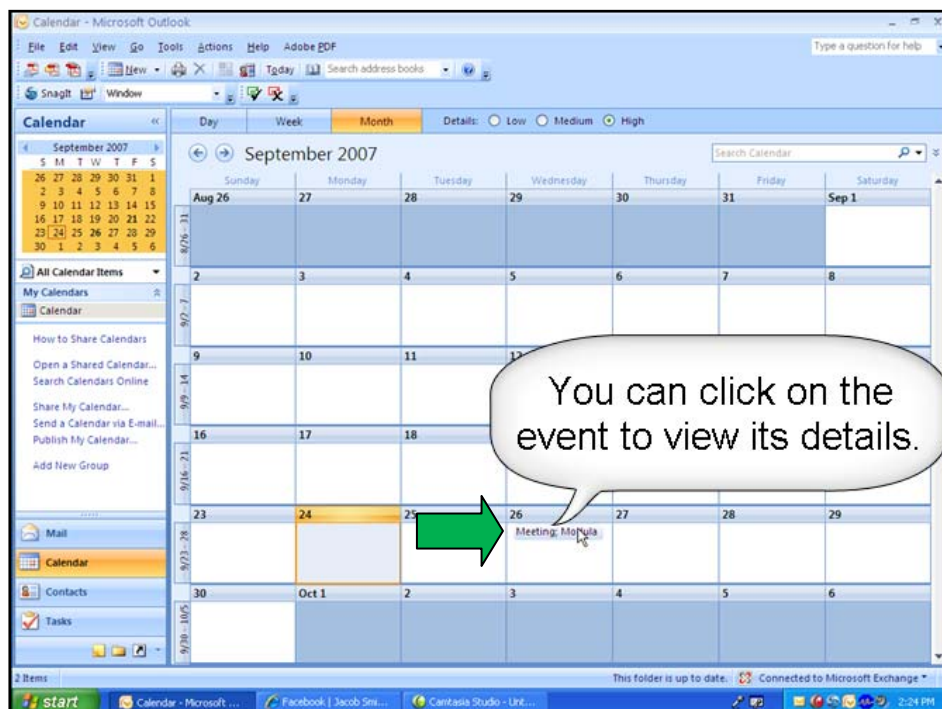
Calendar - Microsoft Outlook

File Edit View Go Tools Actions Help Adobe PDF

Type a question for help

New Today Search address books

SnagIt Window

Calendar

September 2007

| S | M | T | W | T | F | S |
|---|---|---|---|---|---|---|
| 26 | 27 | 28 | 29 | 30 | 31 | 1 |
| 2 | 3 | 4 | 5 | 6 | 7 | 8 |
| 9 | 10 | 11 | 12 | 13 | 14 | 15 |
| 16 | 17 | 18 | 19 | 20 | 21 | 22 |
| 23 | 24 | 25 | 26 | 27 | 28 | 29 |
| 30 | 1 | 2 | 3 | 4 | 5 | 6 |

All Calendar Items

My Calendars

Calendar

How to Share Calendars

Open a Shared Calendar...

Search Calendars Online

Share My Calendar...

Send a Calendar via E-mail...

Publish My Calendar...

Add New Group

Mail

Calendar

Contacts

Tasks

Day Week Month Details: Low Medium High

September 2007

Search Calendar

| | Sunday | Monday | Tuesday | Wednesday | Thursday | Friday | Saturday |
|---|---|---|---|---|---|---|---|
| 8/26 - 31 | Aug 26 | 27 | 28 | 29 | 30 | 31 | Sep 1 |
| 9/2 - 7 | 2 | 3 | 4 | 5 | 6 | 7 | 8 |
| 9/9 - 14 | 9 | 10 | 11 | 12 | | | |
| 9/16 - 21 | 16 | 17 | 18 | | | | |
| 9/23 - 28 | 23 | 24 | 25 | 26 Meeting; Mogula | 27 | 28 | 29 |
| 9/30 - 10/5 | 30 | Oct 1 | 2 | 3 | 4 | 5 | 6 |

You can click on the event to view its details.

2 Items

This folder is up to date. Connected to Microsoft Exchange

start Calendar - Microsoft ... Facebook | Jacob Smi... Camtasia Studio - Unt... 2:24 PM